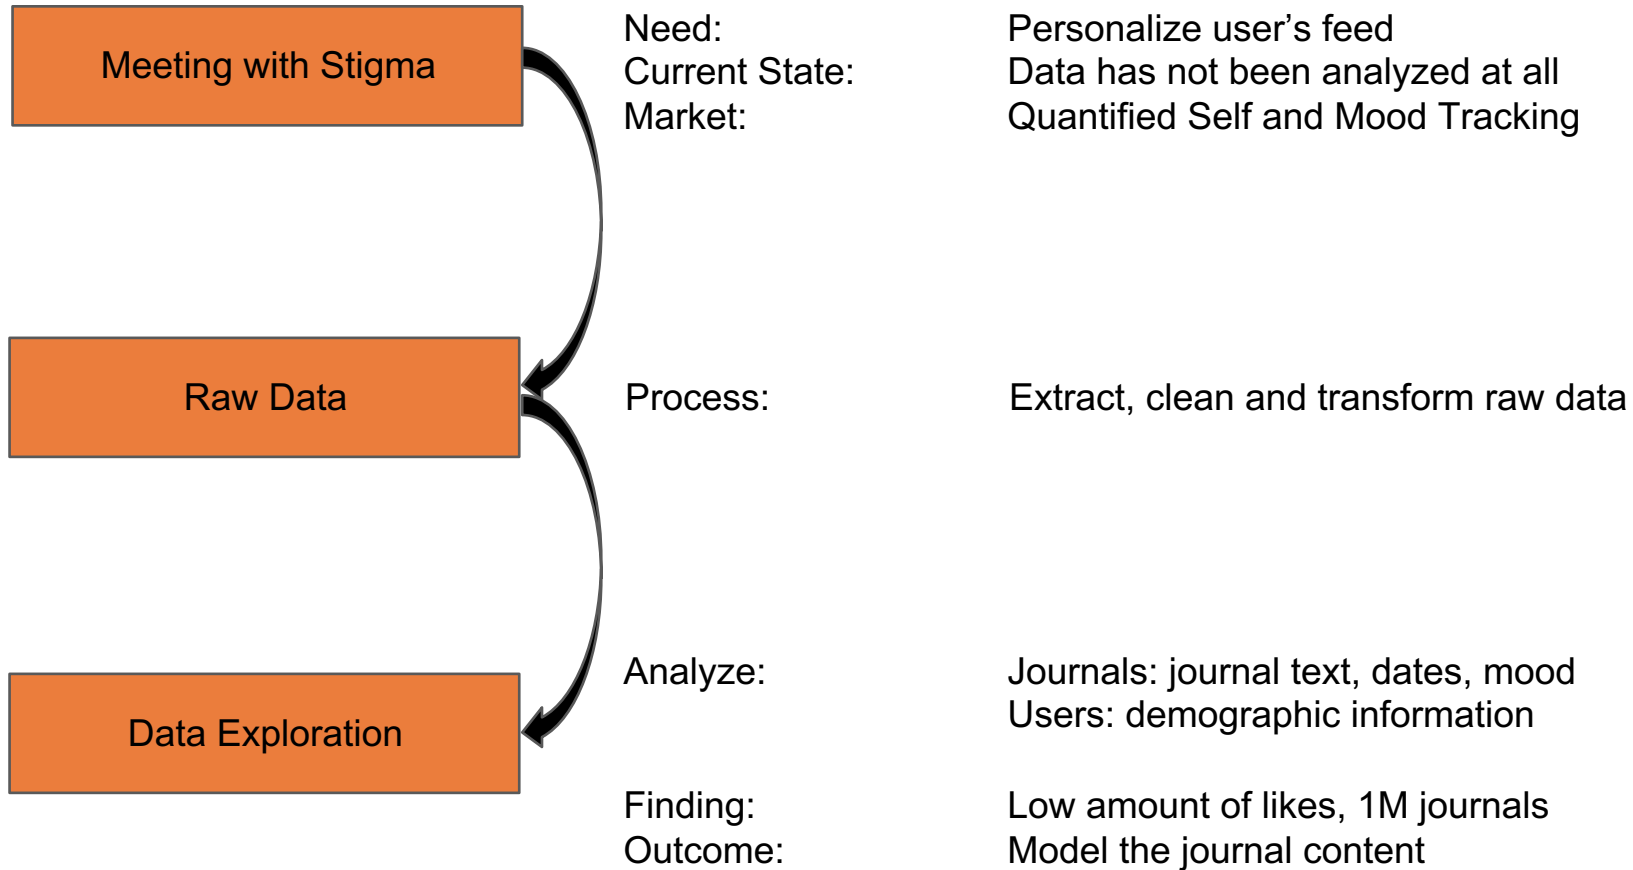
Meeting with Stigma

Need: Personalize user’s feed
Current State: Data has not been analyzed at all
Market: Quantified Self and Mood Tracking

Raw Data

Process: Extract, clean and transform raw data

Data Exploration

Analyze: Journals: journal text, dates, mood
Users: demographic information

Finding: Low amount of likes, 1M journals
Outcome: Model the journal content